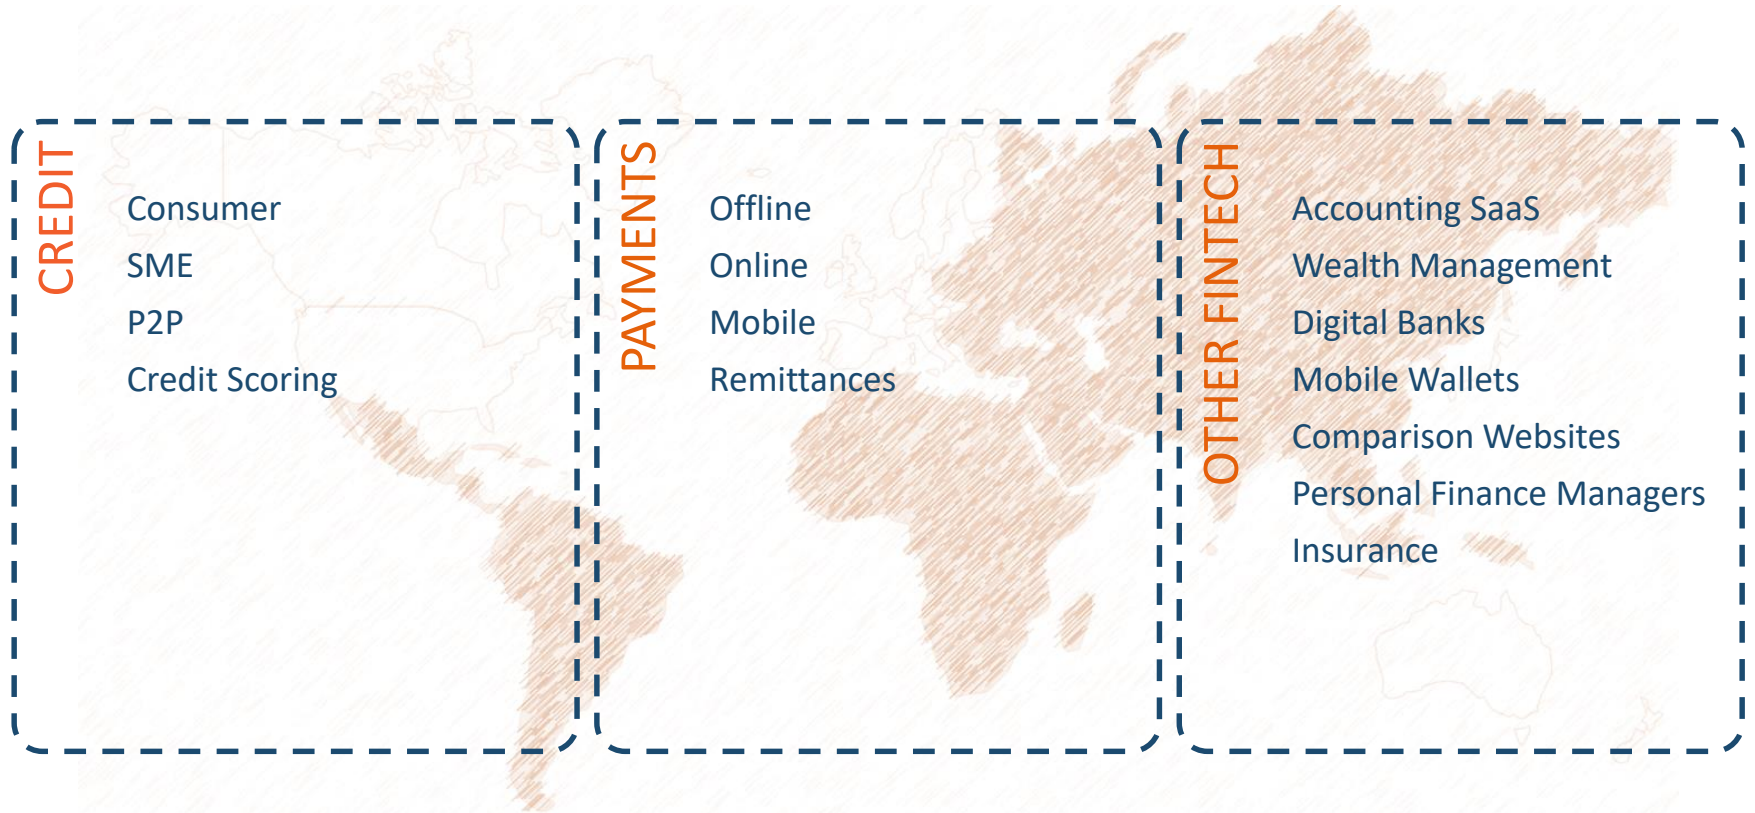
CREDIT

Consumer
SME
P2P
Credit Scoring

PAYMENTS

Offline
Online
Mobile
Remittances

OTHER FINTECH

Accounting SaaS
Wealth Management
Digital Banks
Mobile Wallets
Comparison Websites
Personal Finance Managers
Insurance